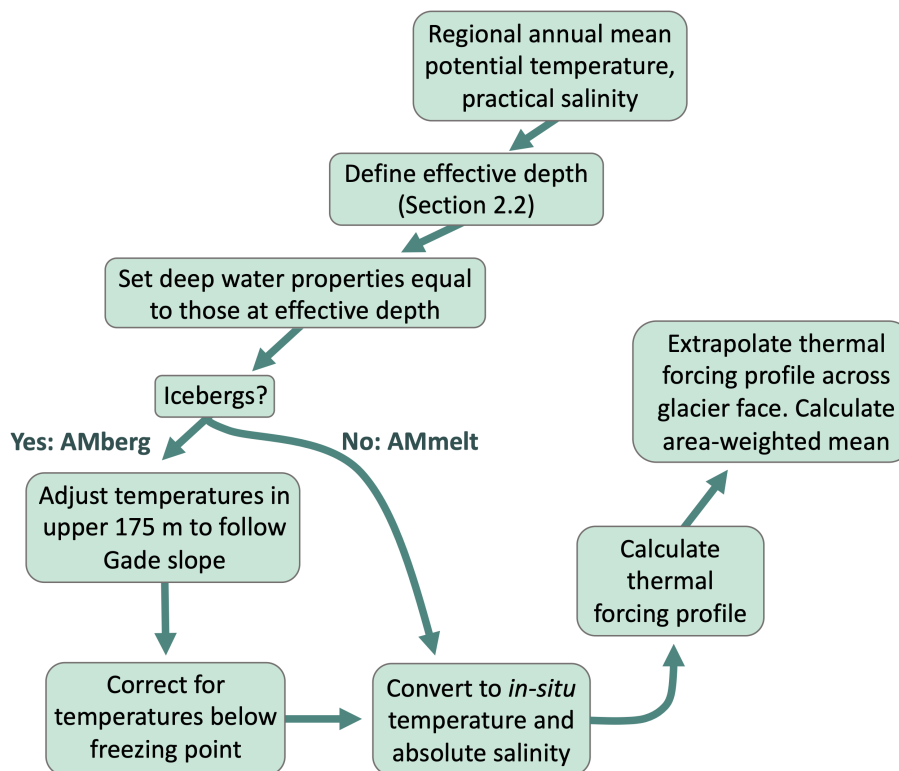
Regional annual mean potential temperature, practical salinity

Define effective depth (Section 2.2)

Set deep water properties equal to those at effective depth

Icebergs?

Yes: AMberg

No: AMmelt

Adjust temperatures in upper 175 m to follow Gade slope

Correct for temperatures below freezing point

Convert to in-situ temperature and absolute salinity

Calculate thermal forcing profile

Extrapolate thermal forcing profile across glacier face. Calculate area-weighted mean